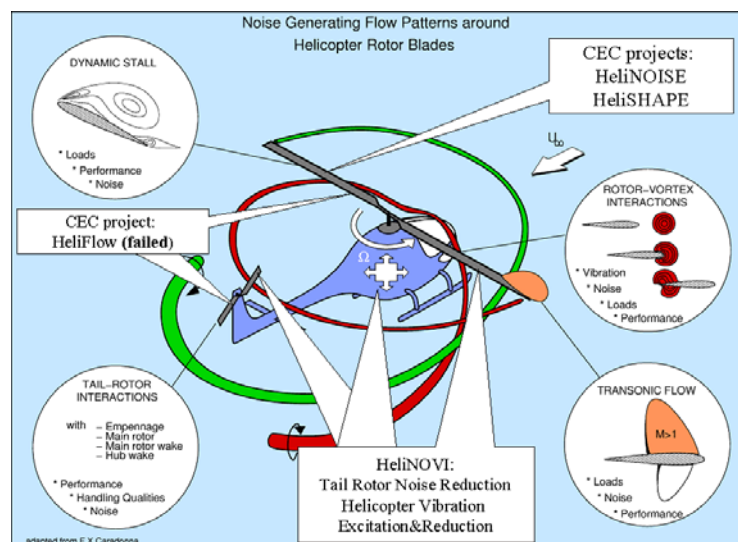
Noise Generating Flow Patterns around Helicopter Rotor Blades

DYNAMIC STALL

* Loads
* Performance
* Noise

CEC projects:
HeliNOISE
HeliSHAPE

$U_{\infty}$

CEC project:
HeliFlow (failed)

$\Omega$

ROTOR–VORTEX INTERACTIONS

* Vibration
* Noise
* Loads
* Performance

TAIL–ROTOR INTERACTIONS

with – Empennage
– Main rotor
– Main rotor wake
– Hub wake

* Performance
* Handling Qualities
* Noise

TRANSONIC FLOW

M>1

* Loads
* Noise
* Performance

HeliNOVI:
Tail Rotor Noise Reduction
Helicopter Vibration
Excitation&Reduction

adapted from F. X. Caradonna